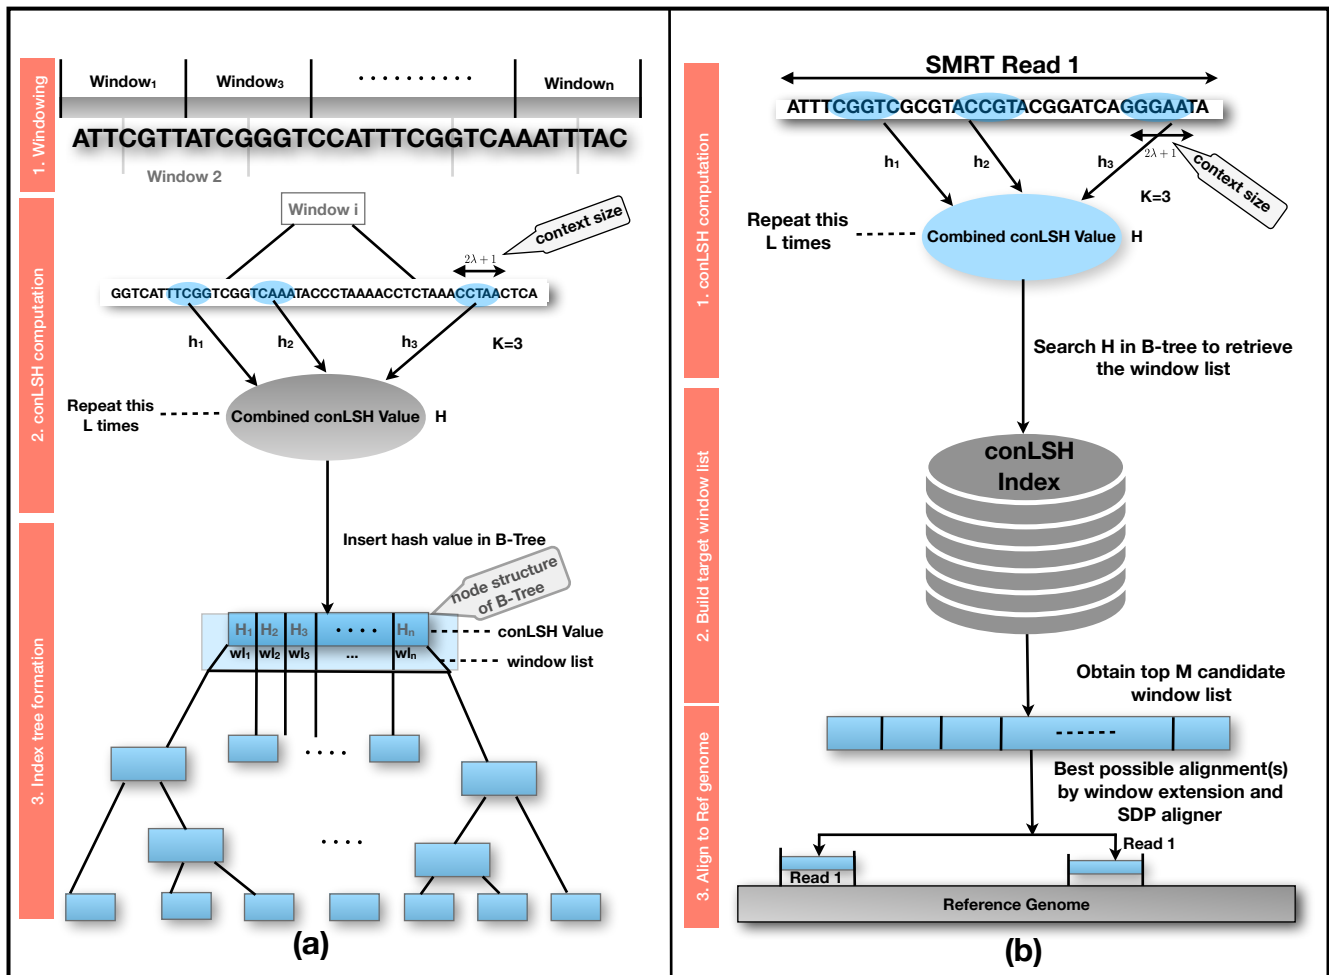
1. Windowing

Window₁ Window₃ ........... Windowₙ

ATTCGTTATCGGGTCCATTTCGGTCAAATTTAC

Window 2

2. conLSH computation

Window i

context size

$2\lambda+1$

GGTCATTTCGGTCGGTCAAATACCCTAAAACCTCTAAACCTAACTCA

h₁ h₂ h₃ K=3

Repeat this L times

Combined conLSH Value H

3. Index tree formation

Insert hash value in B-Tree

node structure of B-Tree

H₁ H₂ H₃ .... Hₙ conLSH Value

wl₁ wl₂ wl₃ ... wlₙ window list

....

....

(a)

1. conLSH computation

SMRT Read 1

ATTTCGGTCGCGTACCGTACGGATCAGGGAATA

h₁ h₂ h₃

$2\lambda+1$

context size

K=3

Repeat this L times

Combined conLSH Value H

2. Build target window list

Search H in B-tree to retrieve the window list

conLSH Index

Obtain top M candidate window list

3. Align to Ref genome

Best possible alignment(s) by window extension and SDP aligner

Read 1

Read 1

Reference Genome

(b)